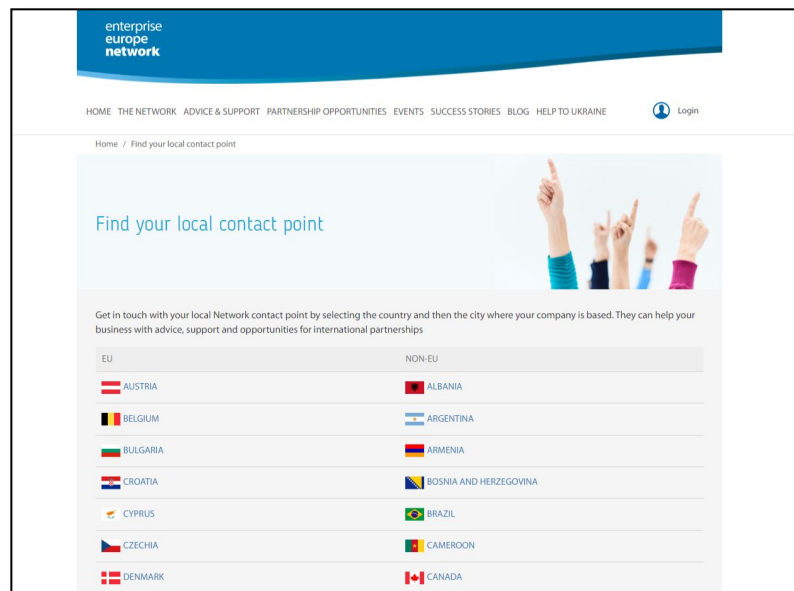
enterprise
europe
network

HOME THE NETWORK ADVICE & SUPPORT PARTNERSHIP OPPORTUNITIES EVENTS SUCCESS STORIES BLOG HELP TO UKRAINE

Login

Home / Find your local contact point

Find your local contact point

Get in touch with your local Network contact point by selecting the country and then the city where your company is based. They can help your business with advice, support and opportunities for international partnerships

| EU | NON-EU |
|---|---|
| AUSTRIA | ALBANIA |
| BELGIUM | ARGENTINA |
| BULGARIA | ARMENIA |
| CROATIA | BOSNIA AND HERZEGOVINA |
| CYPRUS | BRAZIL |
| CZECHIA | CAMEROON |
| DENMARK | CANADA |